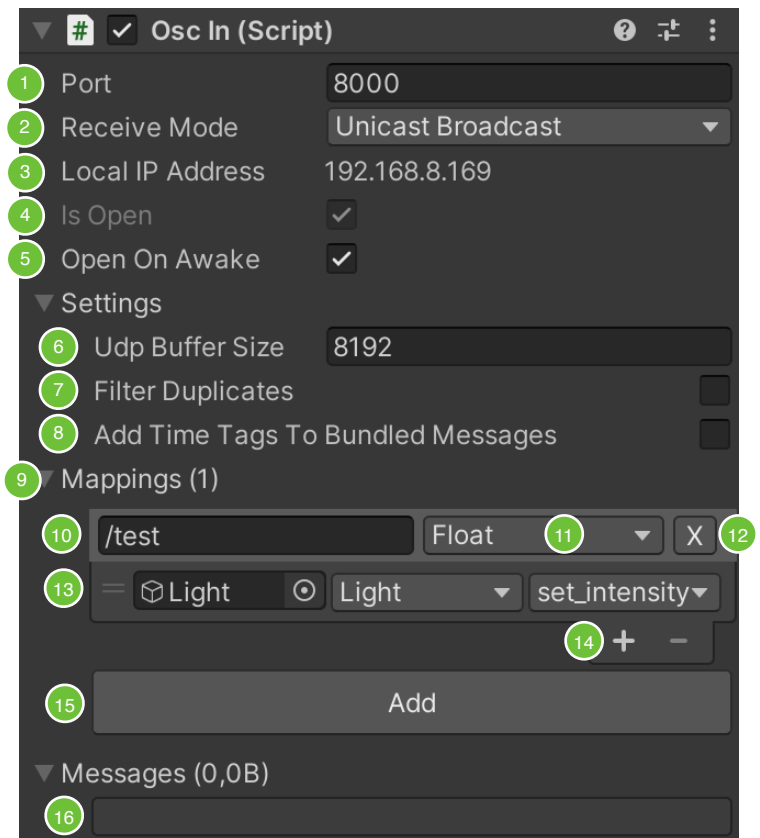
Osc In (Script)

1 Port 8000
2 Receive Mode Unicast Broadcast
3 Local IP Address 192.168.8.169
4 Is Open
5 Open On Awake
Settings
6 Udp Buffer Size 8192
7 Filter Duplicates
8 Add Time Tags To Bundled Messages
9 Mappings (1)
10 /test
Float 11
X 12
13 Light Light set_intensity
14 + −
15 Add
Messages (0,0B)
16